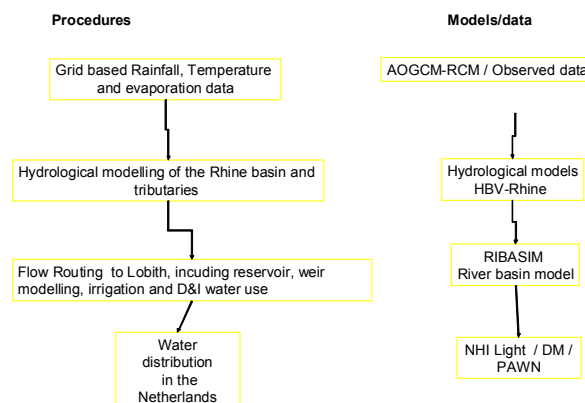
Procedures

Models/data

Grid based Rainfall, Temperature and evaporation data

Hydrological modelling of the Rhine basin and tributaries

Flow Routing to Lobith, incuding reservoir, weir modelling, irrigation and D&I water use

Water distribution in the Netherlands

AOGCM-RCM / Observed data

Hydrological models HBV-Rhine

RIBASIM River basin model

NHI Light / DM / PAWN